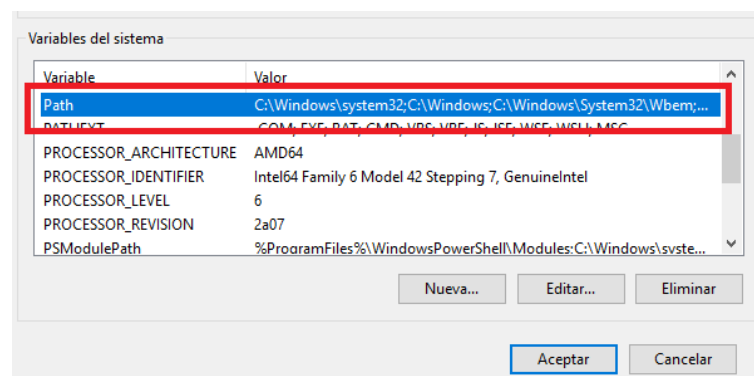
Variables del sistema

| Variable | Valor |
|---|---|
| Path | C:\Windows\system32;C:\Windows;C:\Windows\System32\Wbem;... |
| PATHEXT | .COM;.EXE;.BAT;.CMD;.VBS;.VBE;.JS;.JSE;.WSF;.WSH;.MSC |
| PROCESSOR_ARCHITECTURE | AMD64 |
| PROCESSOR_IDENTIFIER | Intel64 Family 6 Model 42 Stepping 7, GenuineIntel |
| PROCESSOR_LEVEL | 6 |
| PROCESSOR_REVISION | 2a07 |
| PSModulePath | %ProgramFiles%\WindowsPowerShell\Modules;C:\Windows\syste... |

Nueva... Editar... Eliminar

Aceptar Cancelar